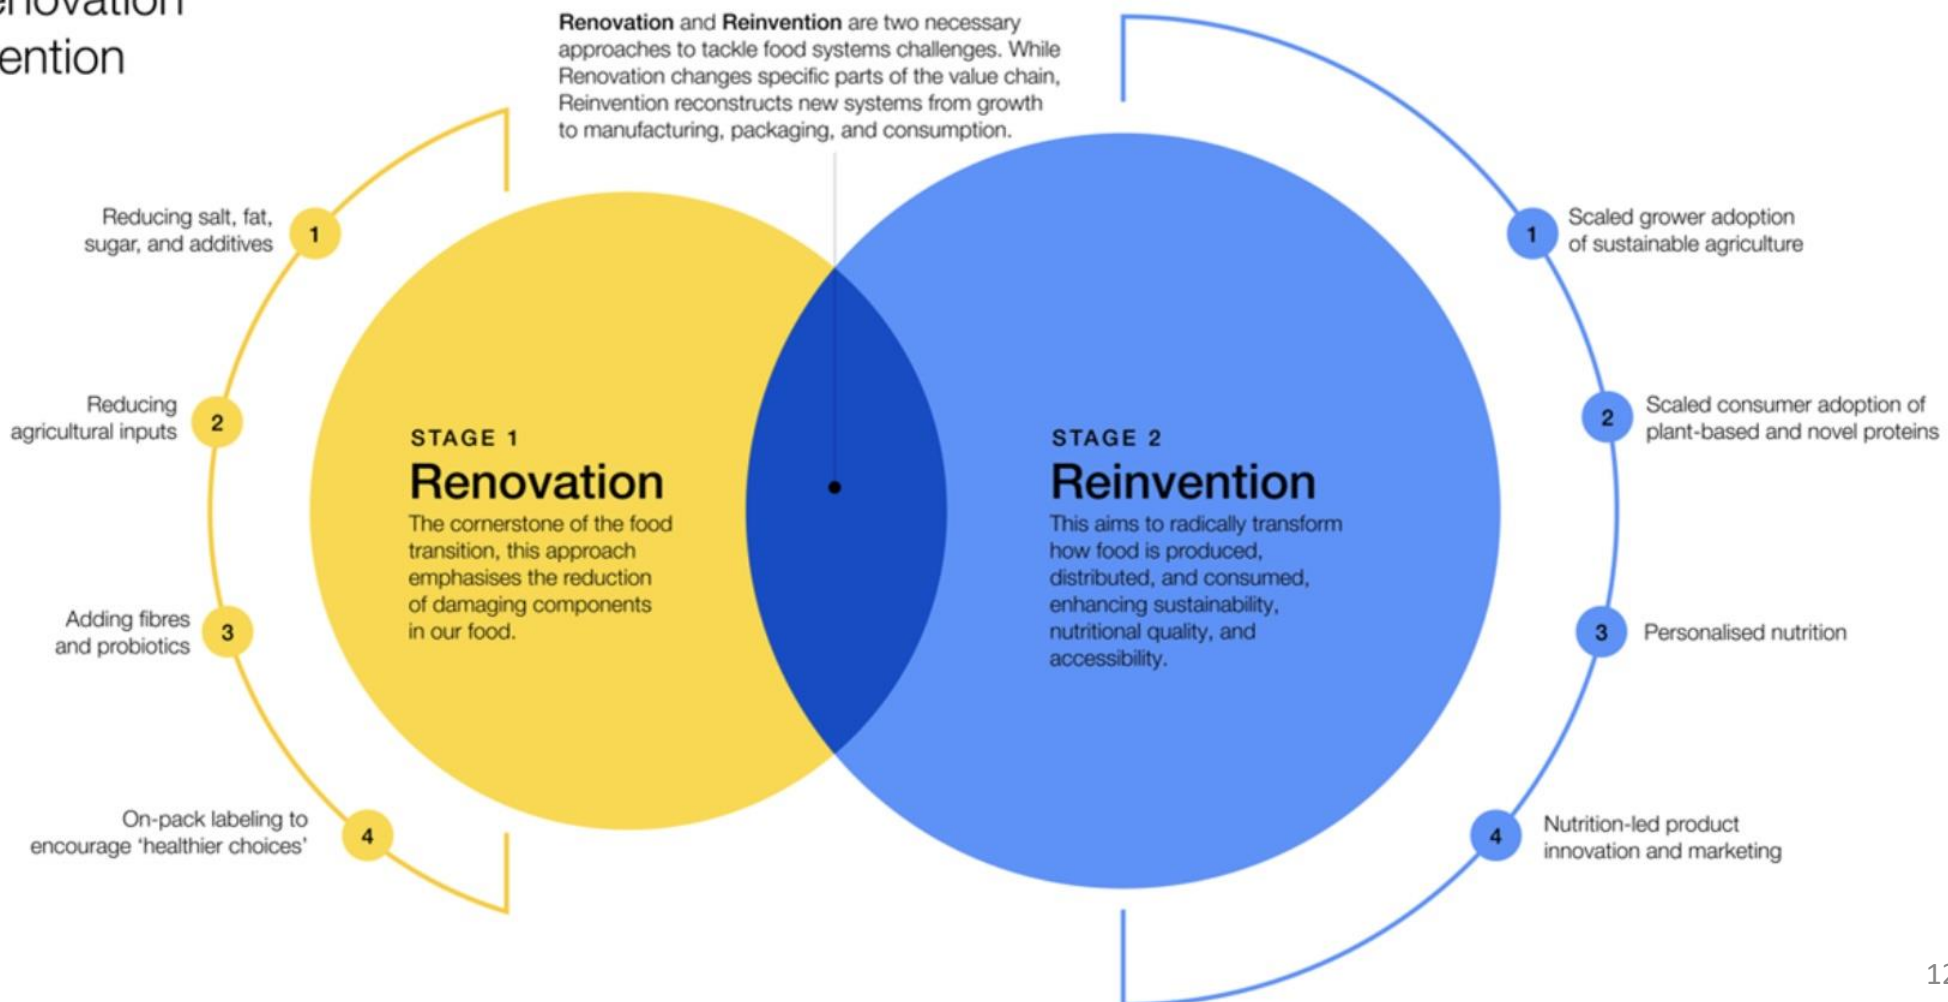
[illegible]novation
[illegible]ention

**Renovation** and **Reinvention** are two necessary approaches to tackle food systems challenges. While Renovation changes specific parts of the value chain, Reinvention reconstructs new systems from growth to manufacturing, packaging, and consumption.

1 Reducing salt, fat, sugar, and additives

2 Reducing agricultural inputs

3 Adding fibres and probiotics

4 On-pack labeling to encourage 'healthier choices'

STAGE 1
Renovation
The cornerstone of the food transition, this approach emphasises the reduction of damaging components in our food.

STAGE 2
Reinvention
This aims to radically transform how food is produced, distributed, and consumed, enhancing sustainability, nutritional quality, and accessibility.

1 Scaled grower adoption of sustainable agriculture

2 Scaled consumer adoption of plant-based and novel proteins

3 Personalised nutrition

4 Nutrition-led product innovation and marketing

1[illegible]